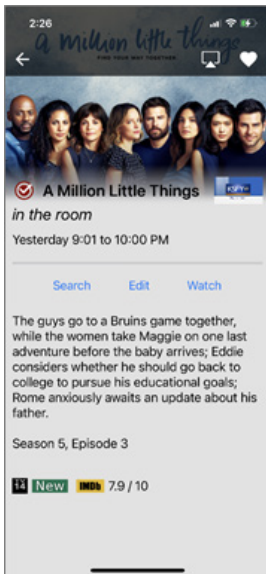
2:26

a million little things

FIND YOUR WAY TOGETHER

A Million Little Things

KSFY

in the room

Yesterday 9:01 to 10:00 PM

Search Edit Watch

The guys go to a Bruins game together, while the women take Maggie on one last adventure before the baby arrives; Eddie considers whether he should go back to college to pursue his educational goals; Rome anxiously awaits an update about his father.

Season 5, Episode 3

14 New IMDb 7.9 / 10